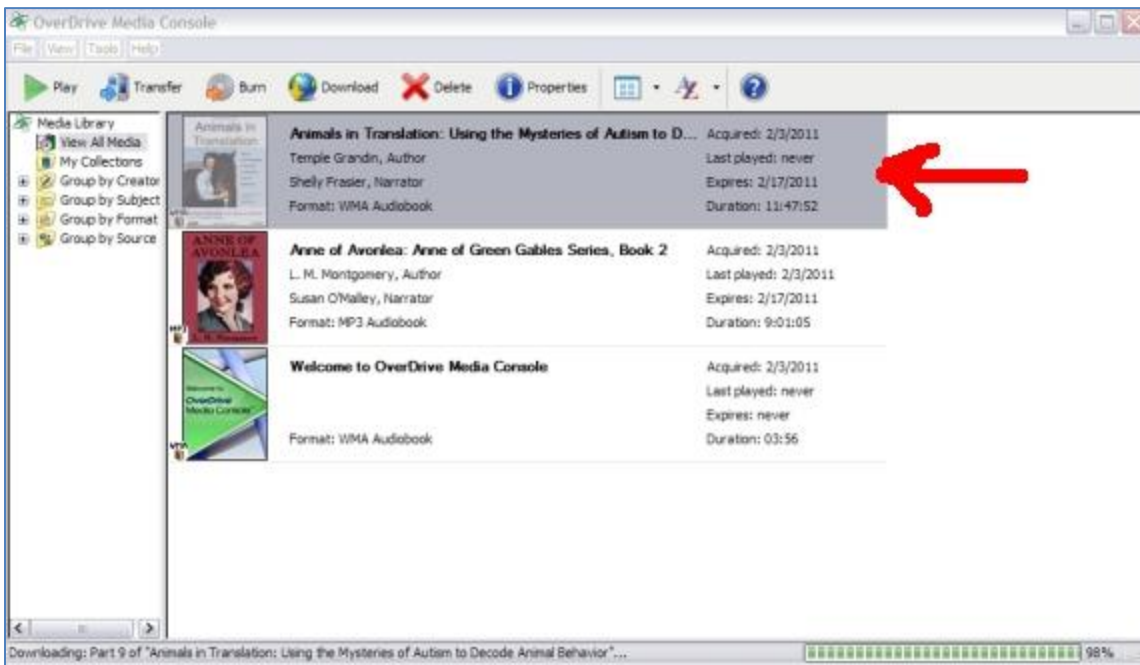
OverDrive Media Console

File View Tools Help

Play Transfer Burn Download Delete Properties

Media Library
View All Media
My Collections
Group by Creator
Group by Subject
Group by Format
Group by Source

Animals in Translation

Animals in Translation: Using the Mysteries of Autism to D...
Temple Grandin, Author
Shelly Frasier, Narrator
Format: WMA Audiobook

Acquired: 2/3/2011
Last played: never
Expires: 2/17/2011
Duration: 11:47:52

ANNE OF AVONLEA
L. M. Montgomery

Anne of Avonlea: Anne of Green Gables Series, Book 2
L. M. Montgomery, Author
Susan O'Malley, Narrator
Format: MP3 Audiobook

Acquired: 2/3/2011
Last played: 2/3/2011
Expires: 2/17/2011
Duration: 9:01:05

Welcome to OverDrive Media Console

Welcome to OverDrive Media Console
Format: WMA Audiobook

Acquired: 2/3/2011
Last played: never
Expires: never
Duration: 03:56

Downloading: Part 9 of "Animals in Translation: Using the Mysteries of Autism to Decode Animal Behavior"...

98%